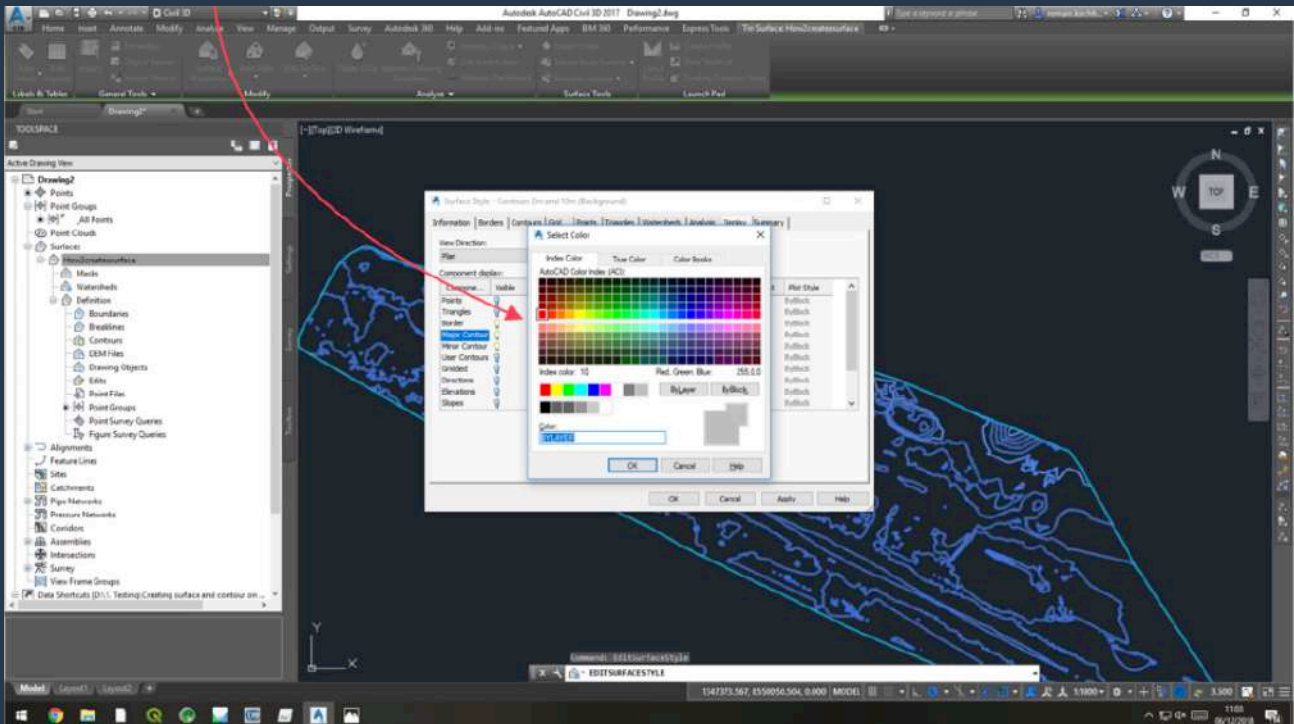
Civil 3D

Autodesk AutoCAD Civil 3D 2017 Drawing2.dwg

Home Insert Annotate Modify Analyze View Manage Output Survey Autodesk 360 Help Add-ins Featured Apps BIM 360 Performance Express Tools Tin Surface: How2createsurface

Labels & Tables General Tools Modify Analyze Surface Tools Launch Pad

Start Drawing2*

TOOLSPACE

Active Drawing View

Drawing2
Points
Point Groups
All Points
Point Clouds
Surfaces
How2createsurface
Masks
Watersheds
Definition
Boundaries
Breaklines
Contours
DEM Files
Drawing Objects
Edits
Point Files
Point Groups
Point Survey Queries
Figure Survey Queries
Alignments
Feature Lines
Sites
Catchments
Pipe Networks
Pressure Networks
Corridors
Assemblies
Intersections
Survey
View Frame Groups
Data Shortcuts [D:\...Testing\Creating surface and contour on ...

[-][Top][2D Wireframe]

Surface Style - Contours 2m and 10m (Background)

Information Borders Contours Grid Points Triangles Watersheds Analysis Display Summary

View Direction:
Plan

Component display:
Component... Visible
Points
Triangles
Border
Major Contour
Minor Contour
User Contours
Gridded
Directions
Elevations
Slopes

Plot Style
ByBlock
ByBlock
ByBlock
ByBlock
ByBlock
ByBlock
ByBlock
ByBlock
ByBlock
ByBlock

OK Cancel Apply Help

Select Color

Index Color True Color Color Books

AutoCAD Color Index (ACI):

Index color: 10 Red, Green, Blue: 255,0,0

ByLayer ByBlock

Color:
BYLAYER

OK Cancel Help

N
W TOP E
S
WCS

Y
X

Command: EditSurfaceStyle
EDITSURFACESTYLE

Model Layout1 Layout2 +

1547373.567, 6550056.504, 0.000 MODEL 1:1000 3.500

11:08
06/12/2018